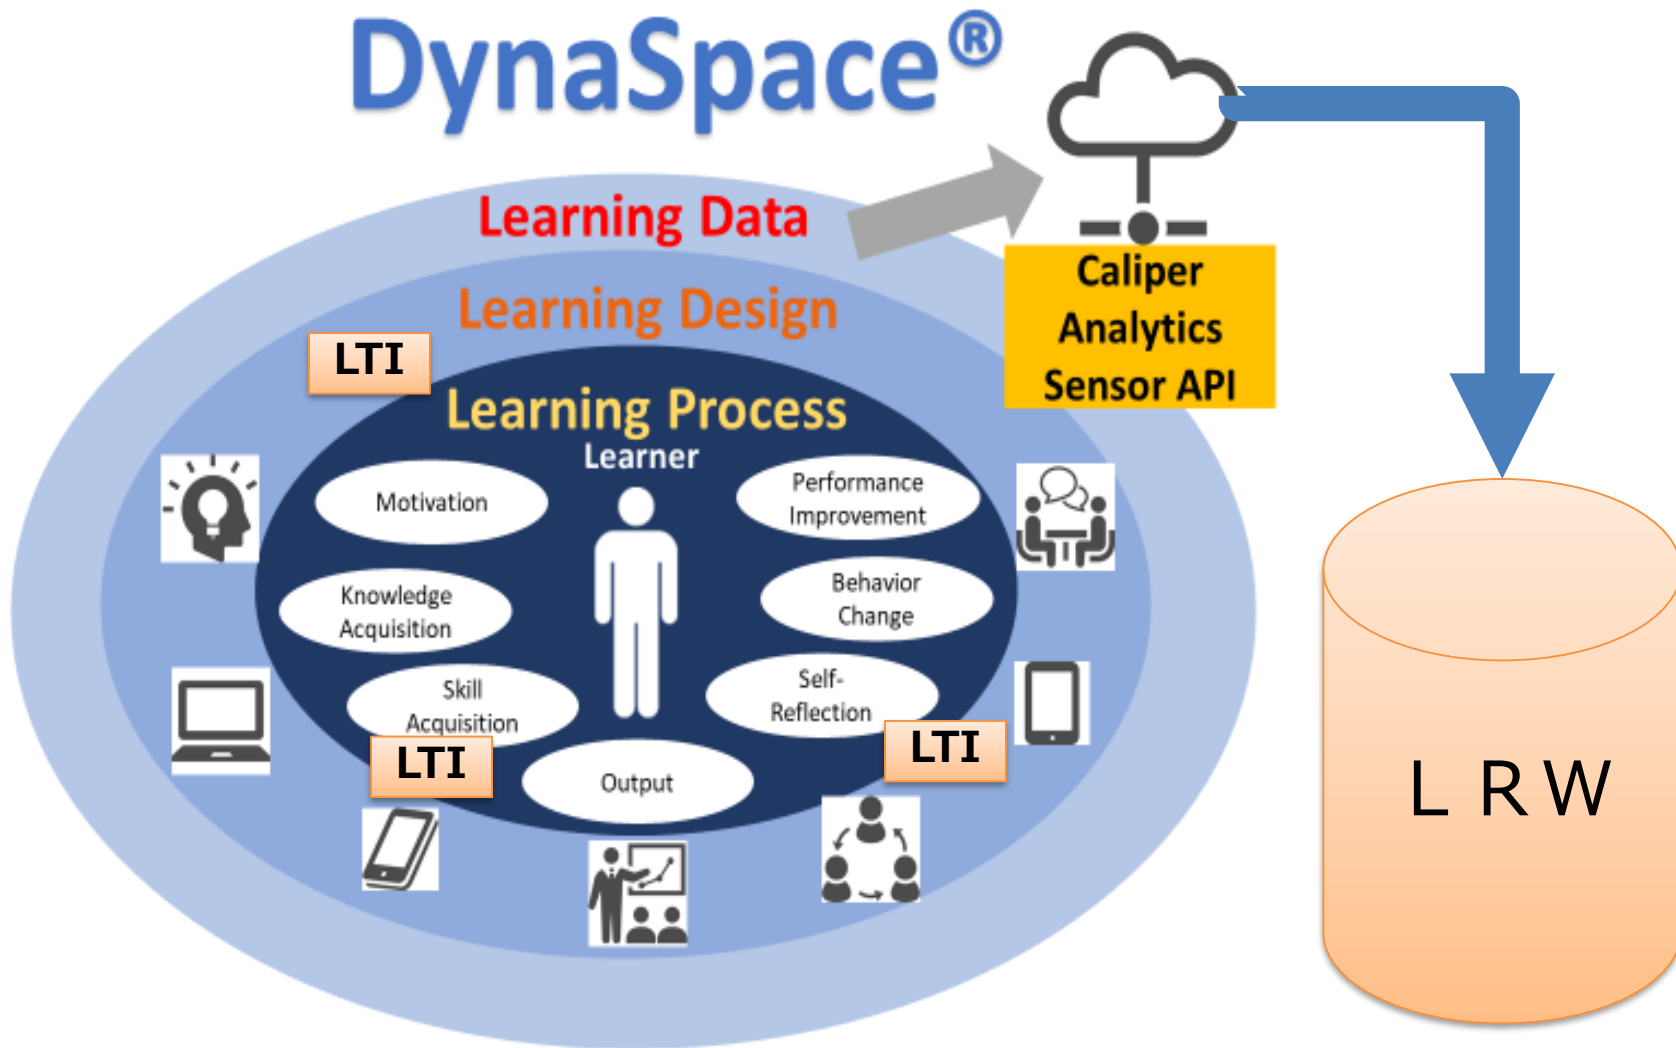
DynaSpace®

Learning Data

Learning Design

LTI

Learning Process

Learner

Motivation

Performance Improvement

Knowledge Acquisition

Behavior Change

Skill Acquisition

Self-Reflection

LTI

LTI

Output

Caliper Analytics Sensor API

L R W